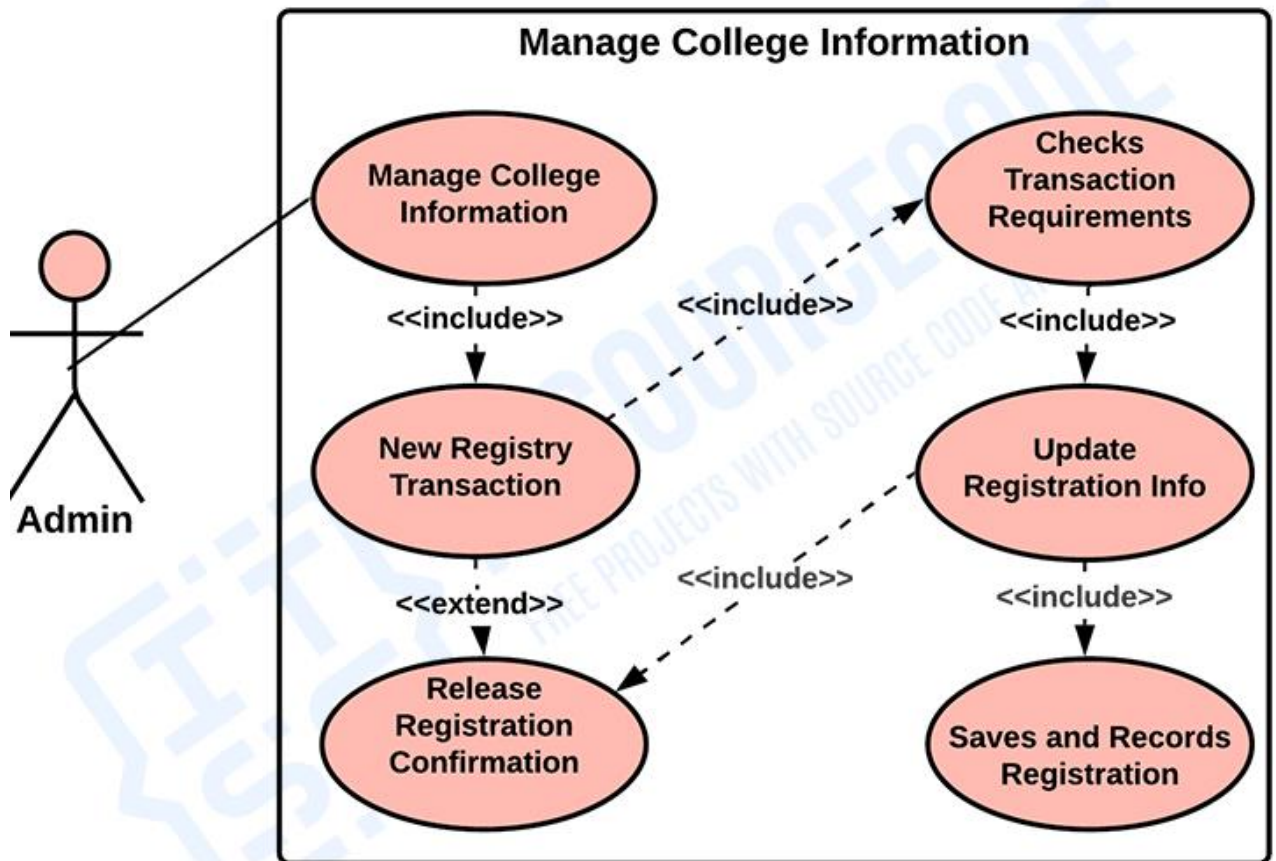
Manage College Information

Manage College Information

Checks Transaction Requirements

Admin

<<include>>

<<include>>

<<include>>

New Registry Transaction

Update Registration Info

<<extend>>

<<include>>

<<include>>

Release Registration Confirmation

Saves and Records Registration

ITSOURCECODE FREE PROJECTS WITH SOURCE CODE A